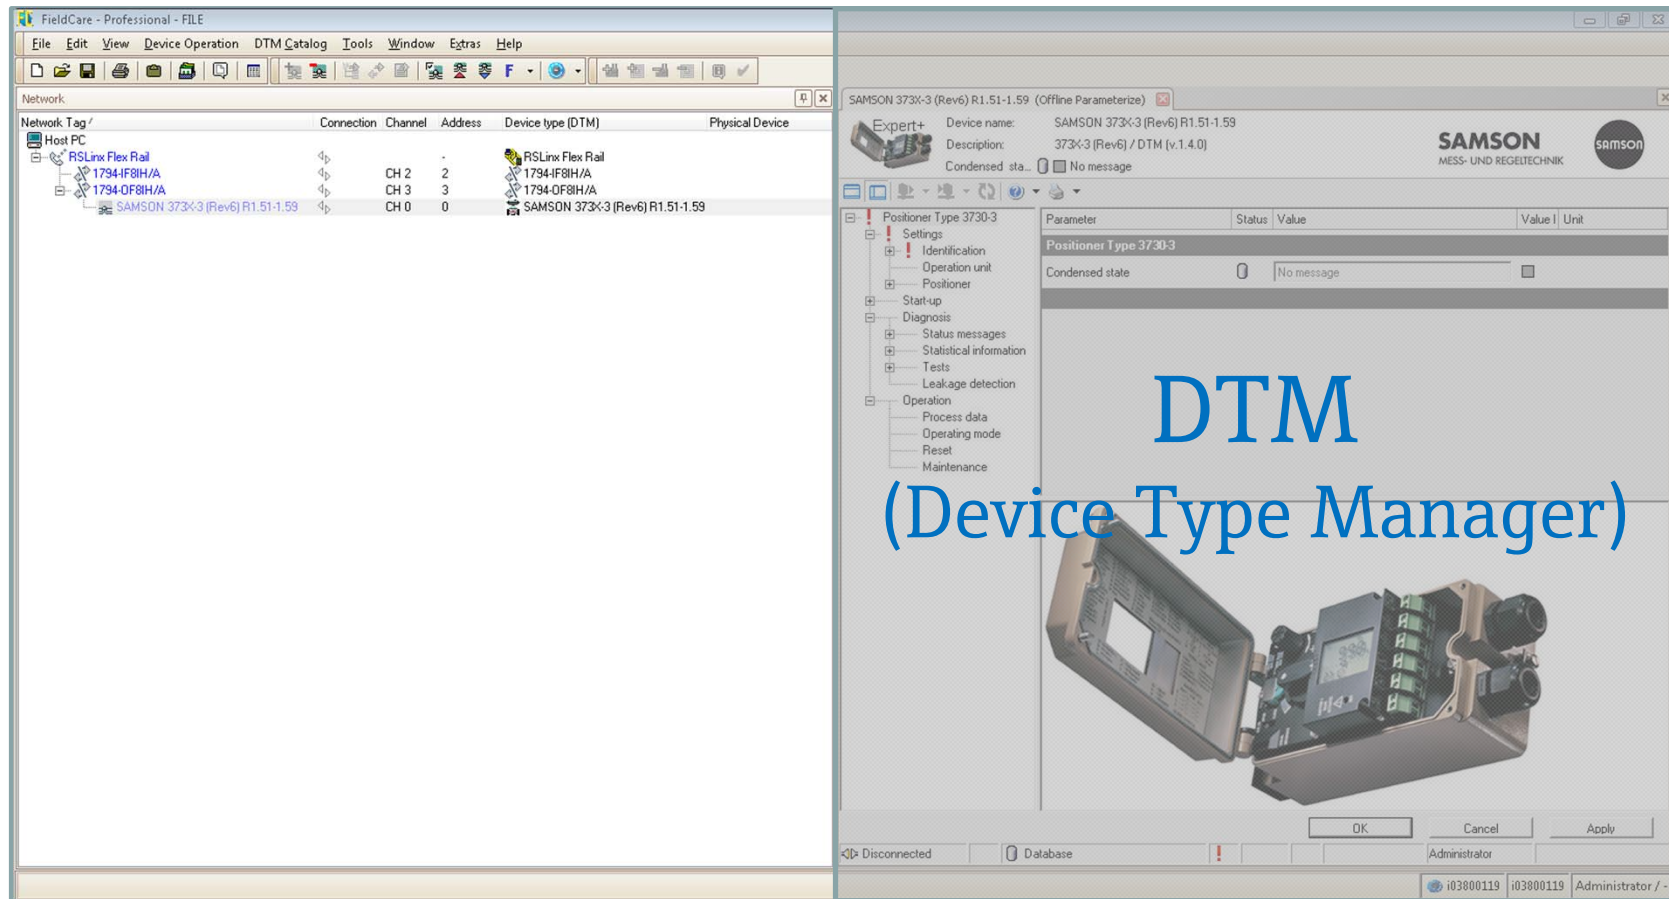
FieldCare - Professional - FILE

File Edit View Device Operation DTM Catalog Tools Window Extras Help

Network

| Network Tag | Connection | Channel | Address | Device type (DTM) | Physical Device |
|---|---|---|---|---|---|
| Host PC | | | | | |
| RSLinx Flex Rail | | | - | RSLinx Flex Rail | |
| 1794-IF8IH/A | | CH 2 | 2 | 1794-IF8IH/A | |
| 1794-OF8IH/A | | CH 3 | 3 | 1794-OF8IH/A | |
| SAMSON 373X-3 (Rev6) R1.51-1.59 | | CH 0 | 0 | SAMSON 373X-3 (Rev6) R1.51-1.59 | |

SAMSON 373X-3 (Rev6) R1.51-1.59 (Offline Parameterize)

Expert+
Device name: SAMSON 373X-3 (Rev6) R1.51-1.59
Description: 373X-3 (Rev6) / DTM (v.1.4.0)
Condensed sta... No message

SAMSON
MESS- UND REGELTECHNIK
samson

Positioner Type 3730-3
Settings
Identification
Operation unit
Positioner
Start-up
Diagnosis
Status messages
Statistical information
Tests
Leakage detection
Operation
Process data
Operating mode
Reset
Maintenance

| Parameter | Status | Value | Value I | Unit |
|---|---|---|---|---|
| Positioner Type 3730-3 | | | | |
| Condensed state | | No message | | |

DTM
(Device Type Manager)

OK Cancel Apply

Disconnected Database Administrator

i03800119 i03800119 Administrator / -